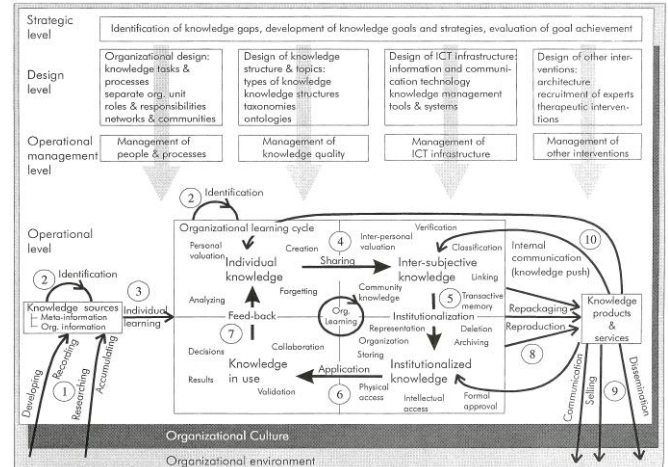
Strategic level

Identification of knowledge gaps, development of knowledge goals and strategies, evaluation of goal achievement

Design level

Organizational design: knowledge tasks & processes separate org. unit roles & responsibilities networks & communities

Design of knowledge structure & topics: types of knowledge knowledge structures taxonomies ontologies

Design of ICT infrastructure: information and communication technology knowledge management tools & systems

Design of other interventions: architecture recruitment of experts therapeutic interventions

Operational management level

Management of people & processes

Management of knowledge quality

Management of ICT infrastructure

Management of other interventions

Operational level

2 Identification

Organizational learning cycle

Personal valuation

Creation

4

Inter-personal valuation

Verification

Classification

Individual knowledge

Sharing

Inter-subjective knowledge

Linking

Forgetting

Community knowledge

5 Transactive memory

Analyzing

Feed-back

Org. Learning

Institutionalization

7

Collaboration

Representation

Deletion

Organization

Archiving

Decisions

Knowledge in use

Storing

Application

Institutionalized knowledge

Results

Validation

Physical access

6

Intellectual access

Formal approval

2 Identification

3

Knowledge sources

Meta-information

Org. information

Individual learning

Developing

Recording

Researching

Accumulating

1

Internal communication (knowledge push)

10

Repackaging

Reproduction

8

Knowledge products & services

Communication

Selling

Dissemination

9

Organizational Culture

Organizational environment